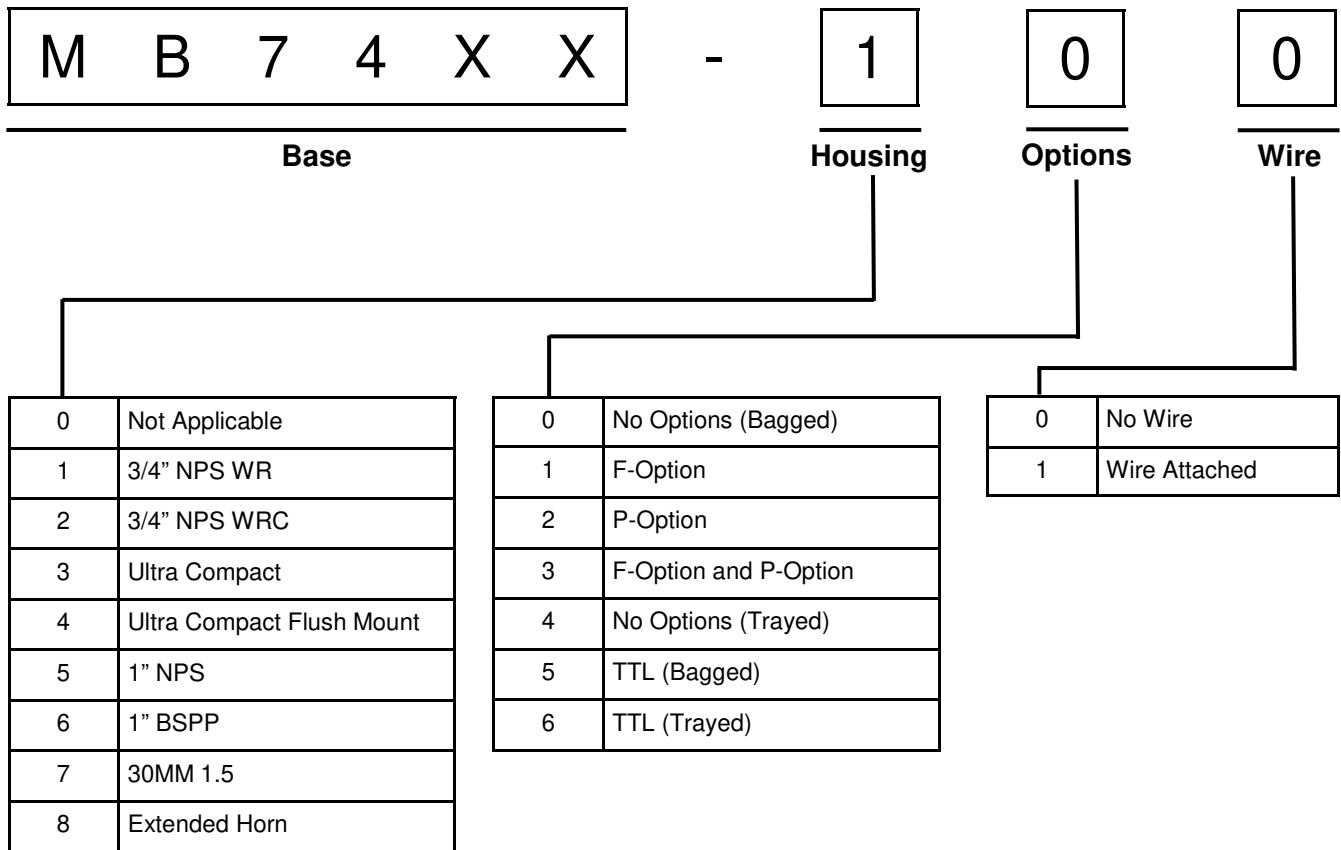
M B 7 4 X X - 1 0 0

Base

Housing

Options

Wire

| 0 | Not Applicable |
|---|---|
| 1 | 3/4" NPS WR |
| 2 | 3/4" NPS WRC |
| 3 | Ultra Compact |
| 4 | Ultra Compact Flush Mount |
| 5 | 1" NPS |
| 6 | 1" BSPP |
| 7 | 30MM 1.5 |
| 8 | Extended Horn |

| 0 | No Options (Bagged) |
|---|---|
| 1 | F-Option |
| 2 | P-Option |
| 3 | F-Option and P-Option |
| 4 | No Options (Trayed) |
| 5 | TTL (Bagged) |
| 6 | TTL (Trayed) |

| 0 | No Wire |
|---|---|
| 1 | Wire Attached |